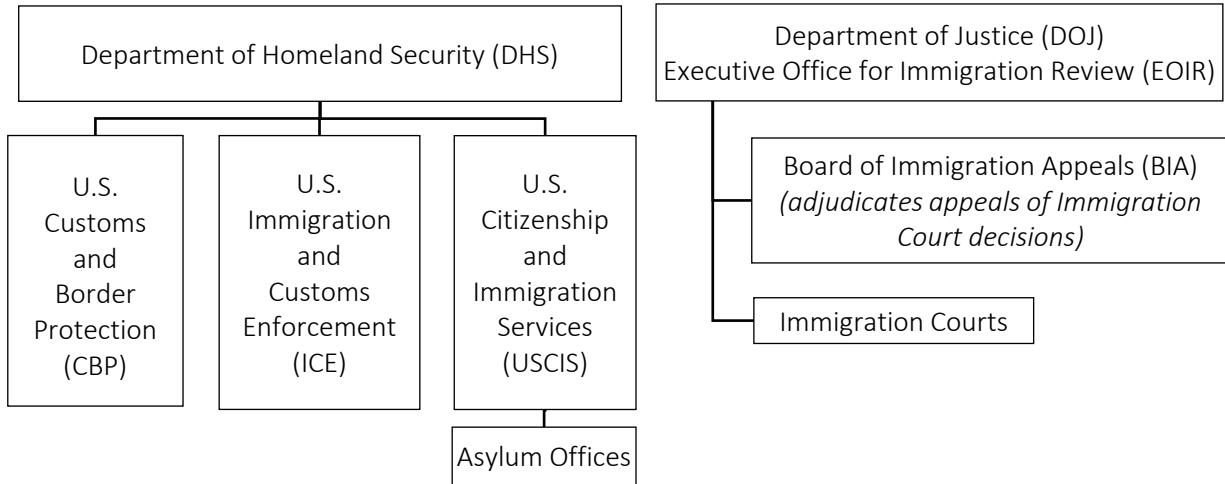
Department of Homeland Security (DHS)

U.S. Customs and Border Protection (CBP)

U.S. Immigration and Customs Enforcement (ICE)

U.S. Citizenship and Immigration Services (USCIS)

Asylum Offices

Department of Justice (DOJ)
Executive Office for Immigration Review (EOIR)

Board of Immigration Appeals (BIA)
*(adjudicates appeals of Immigration Court decisions)*

Immigration Courts